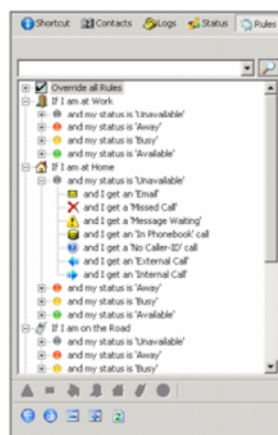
Shortcut Contacts Logs Status Rules

Override all Rules
If I am at Work
and my status is 'Unavailable'
and my status is 'Away'
and my status is 'Busy'
and my status is 'Available'
If I am at Home
and my status is 'Unavailable'
and I get an 'Email'
and I get a 'Missed Call'
and I get a 'Message Waiting'
and I get an 'In Phonebook' call
and I get a 'No Caller-ID' call
and I get an 'External Call'
and I get an 'Internal Call'
and my status is 'Away'
and my status is 'Busy'
and my status is 'Available'
If I am on the Road
and my status is 'Unavailable'
and my status is 'Away'
and my status is 'Busy'